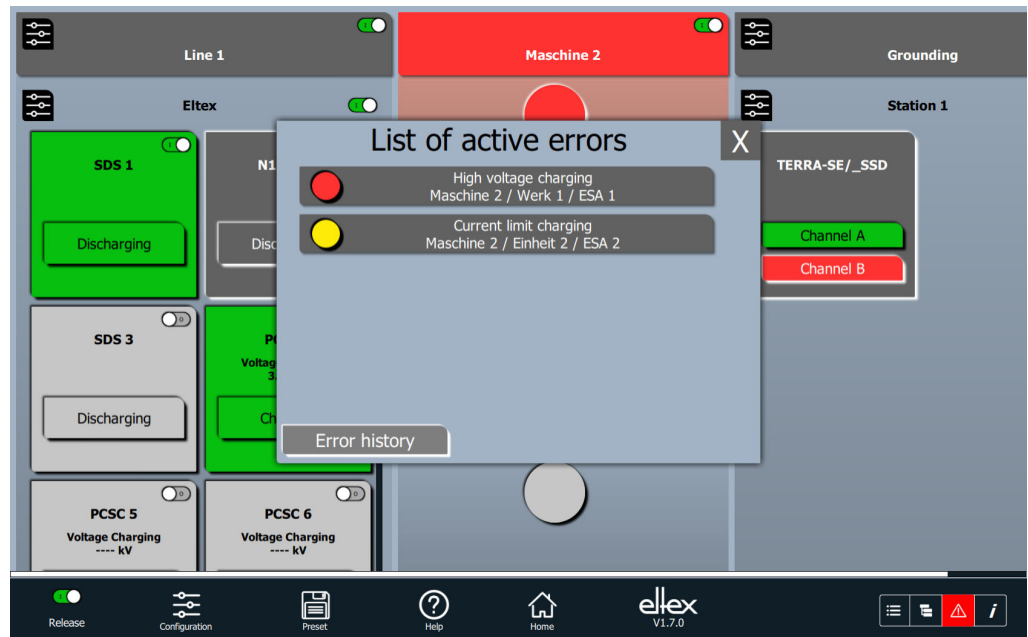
Line 1

Maschine 2

Grounding

Eltex

Station 1

SDS 1

Discharging

N1

Disc

TERRA-SE/_SSD

Channel A

Channel B

SDS 3

Discharging

P

Voltag

3

Ch

PCSC 5

Voltage Charging

---- kV

PCSC 6

Voltage Charging

---- kV

List of active errors

X

High voltage charging
Maschine 2 / Werk 1 / ESA 1

Current limit charging
Maschine 2 / Einheit 2 / ESA 2

Error history

Release

Configuration

Preset

Help

Home

eltex
V1.7.0

i